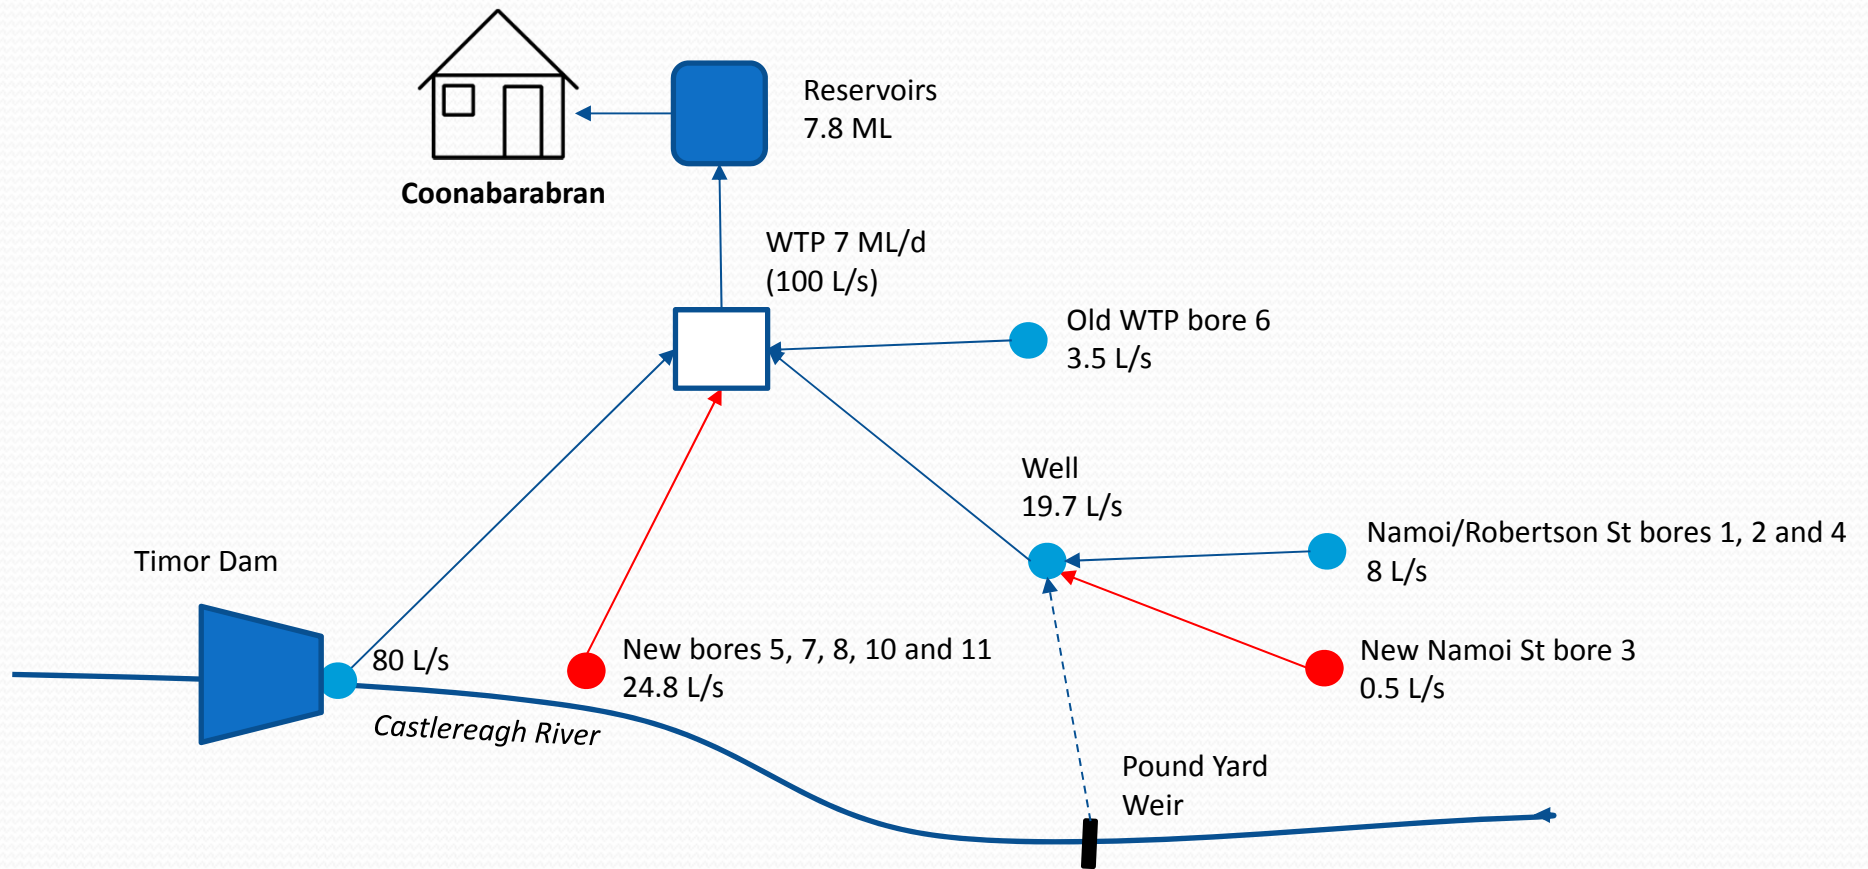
Reservoirs
7.8 ML

Coonabarabran

WTP 7 ML/d
(100 L/s)

Old WTP bore 6
3.5 L/s

Well
19.7 L/s

Namoi/Robertson St bores 1, 2 and 4
8 L/s

Timor Dam

80 L/s

New bores 5, 7, 8, 10 and 11
24.8 L/s

New Namoi St bore 3
0.5 L/s

Castlereagh River

Pound Yard
Weir